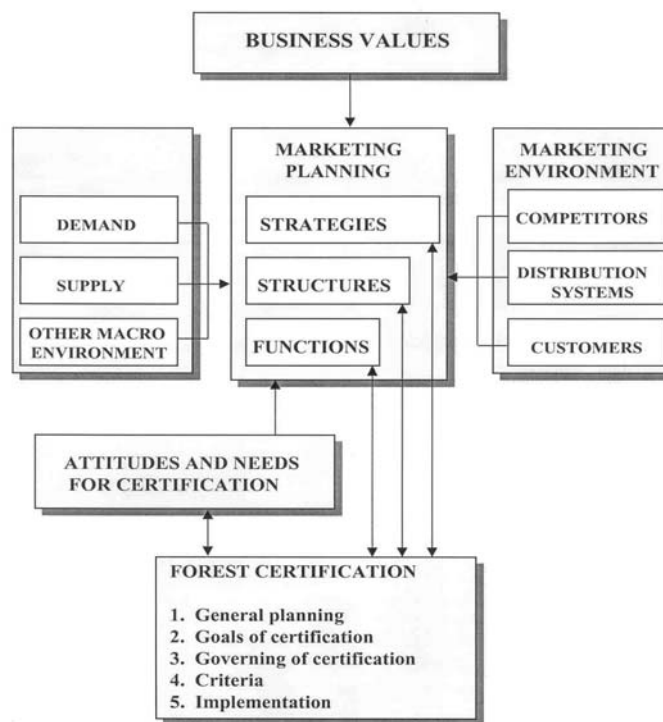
BUSINESS VALUES

DEMAND

SUPPLY

OTHER MACRO ENVIRONMENT

MARKETING PLANNING

STRATEGIES

STRUCTURES

FUNCTIONS

MARKETING ENVIRONMENT

COMPETITORS

DISTRIBUTION SYSTEMS

CUSTOMERS

ATTITUDES AND NEEDS FOR CERTIFICATION

FOREST CERTIFICATION

1. General planning
2. Goals of certification
3. Governing of certification
4. Criteria
5. Implementation